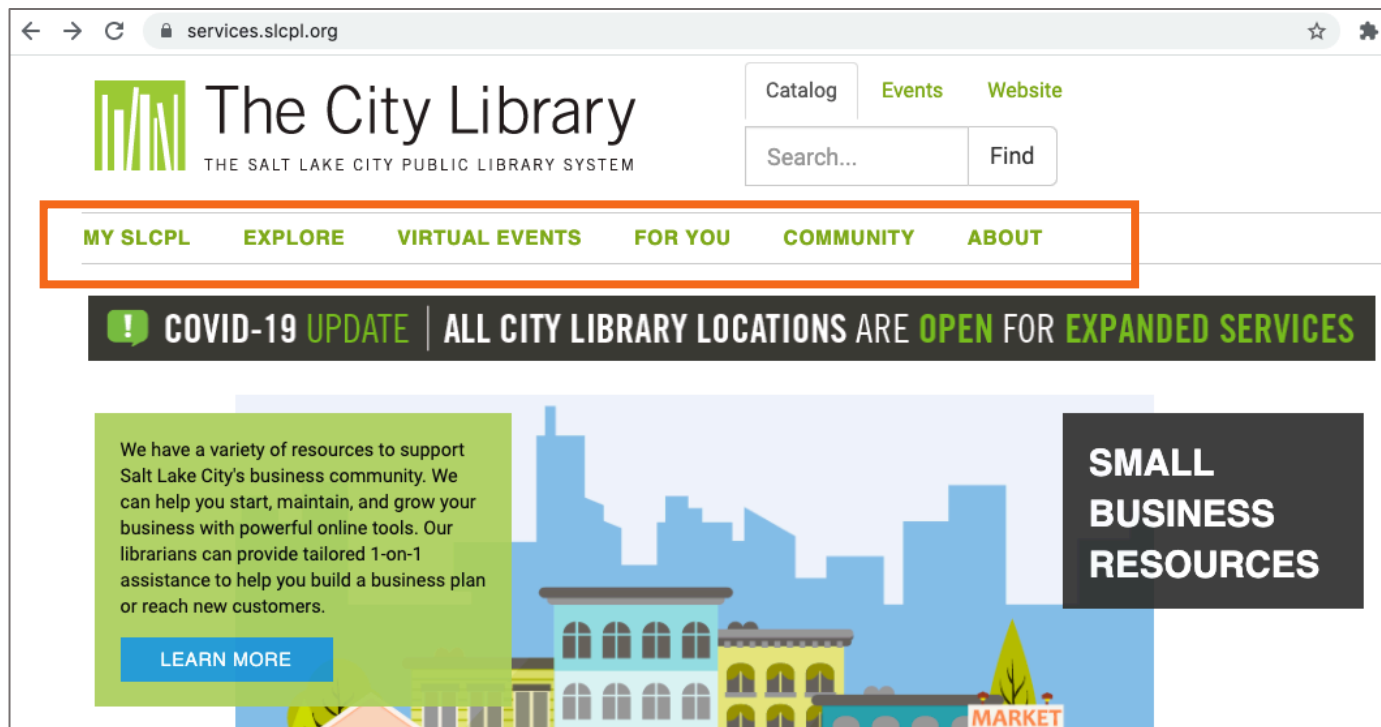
services.slcpl.org

The City Library
THE SALT LAKE CITY PUBLIC LIBRARY SYSTEM

Catalog Events Website

Search... Find

MY SLCPL EXPLORE VIRTUAL EVENTS FOR YOU COMMUNITY ABOUT

! COVID-19 UPDATE | ALL CITY LIBRARY LOCATIONS ARE OPEN FOR EXPANDED SERVICES

We have a variety of resources to support Salt Lake City's business community. We can help you start, maintain, and grow your business with powerful online tools. Our librarians can provide tailored 1-on-1 assistance to help you build a business plan or reach new customers.

LEARN MORE

SMALL BUSINESS RESOURCES

MARKET